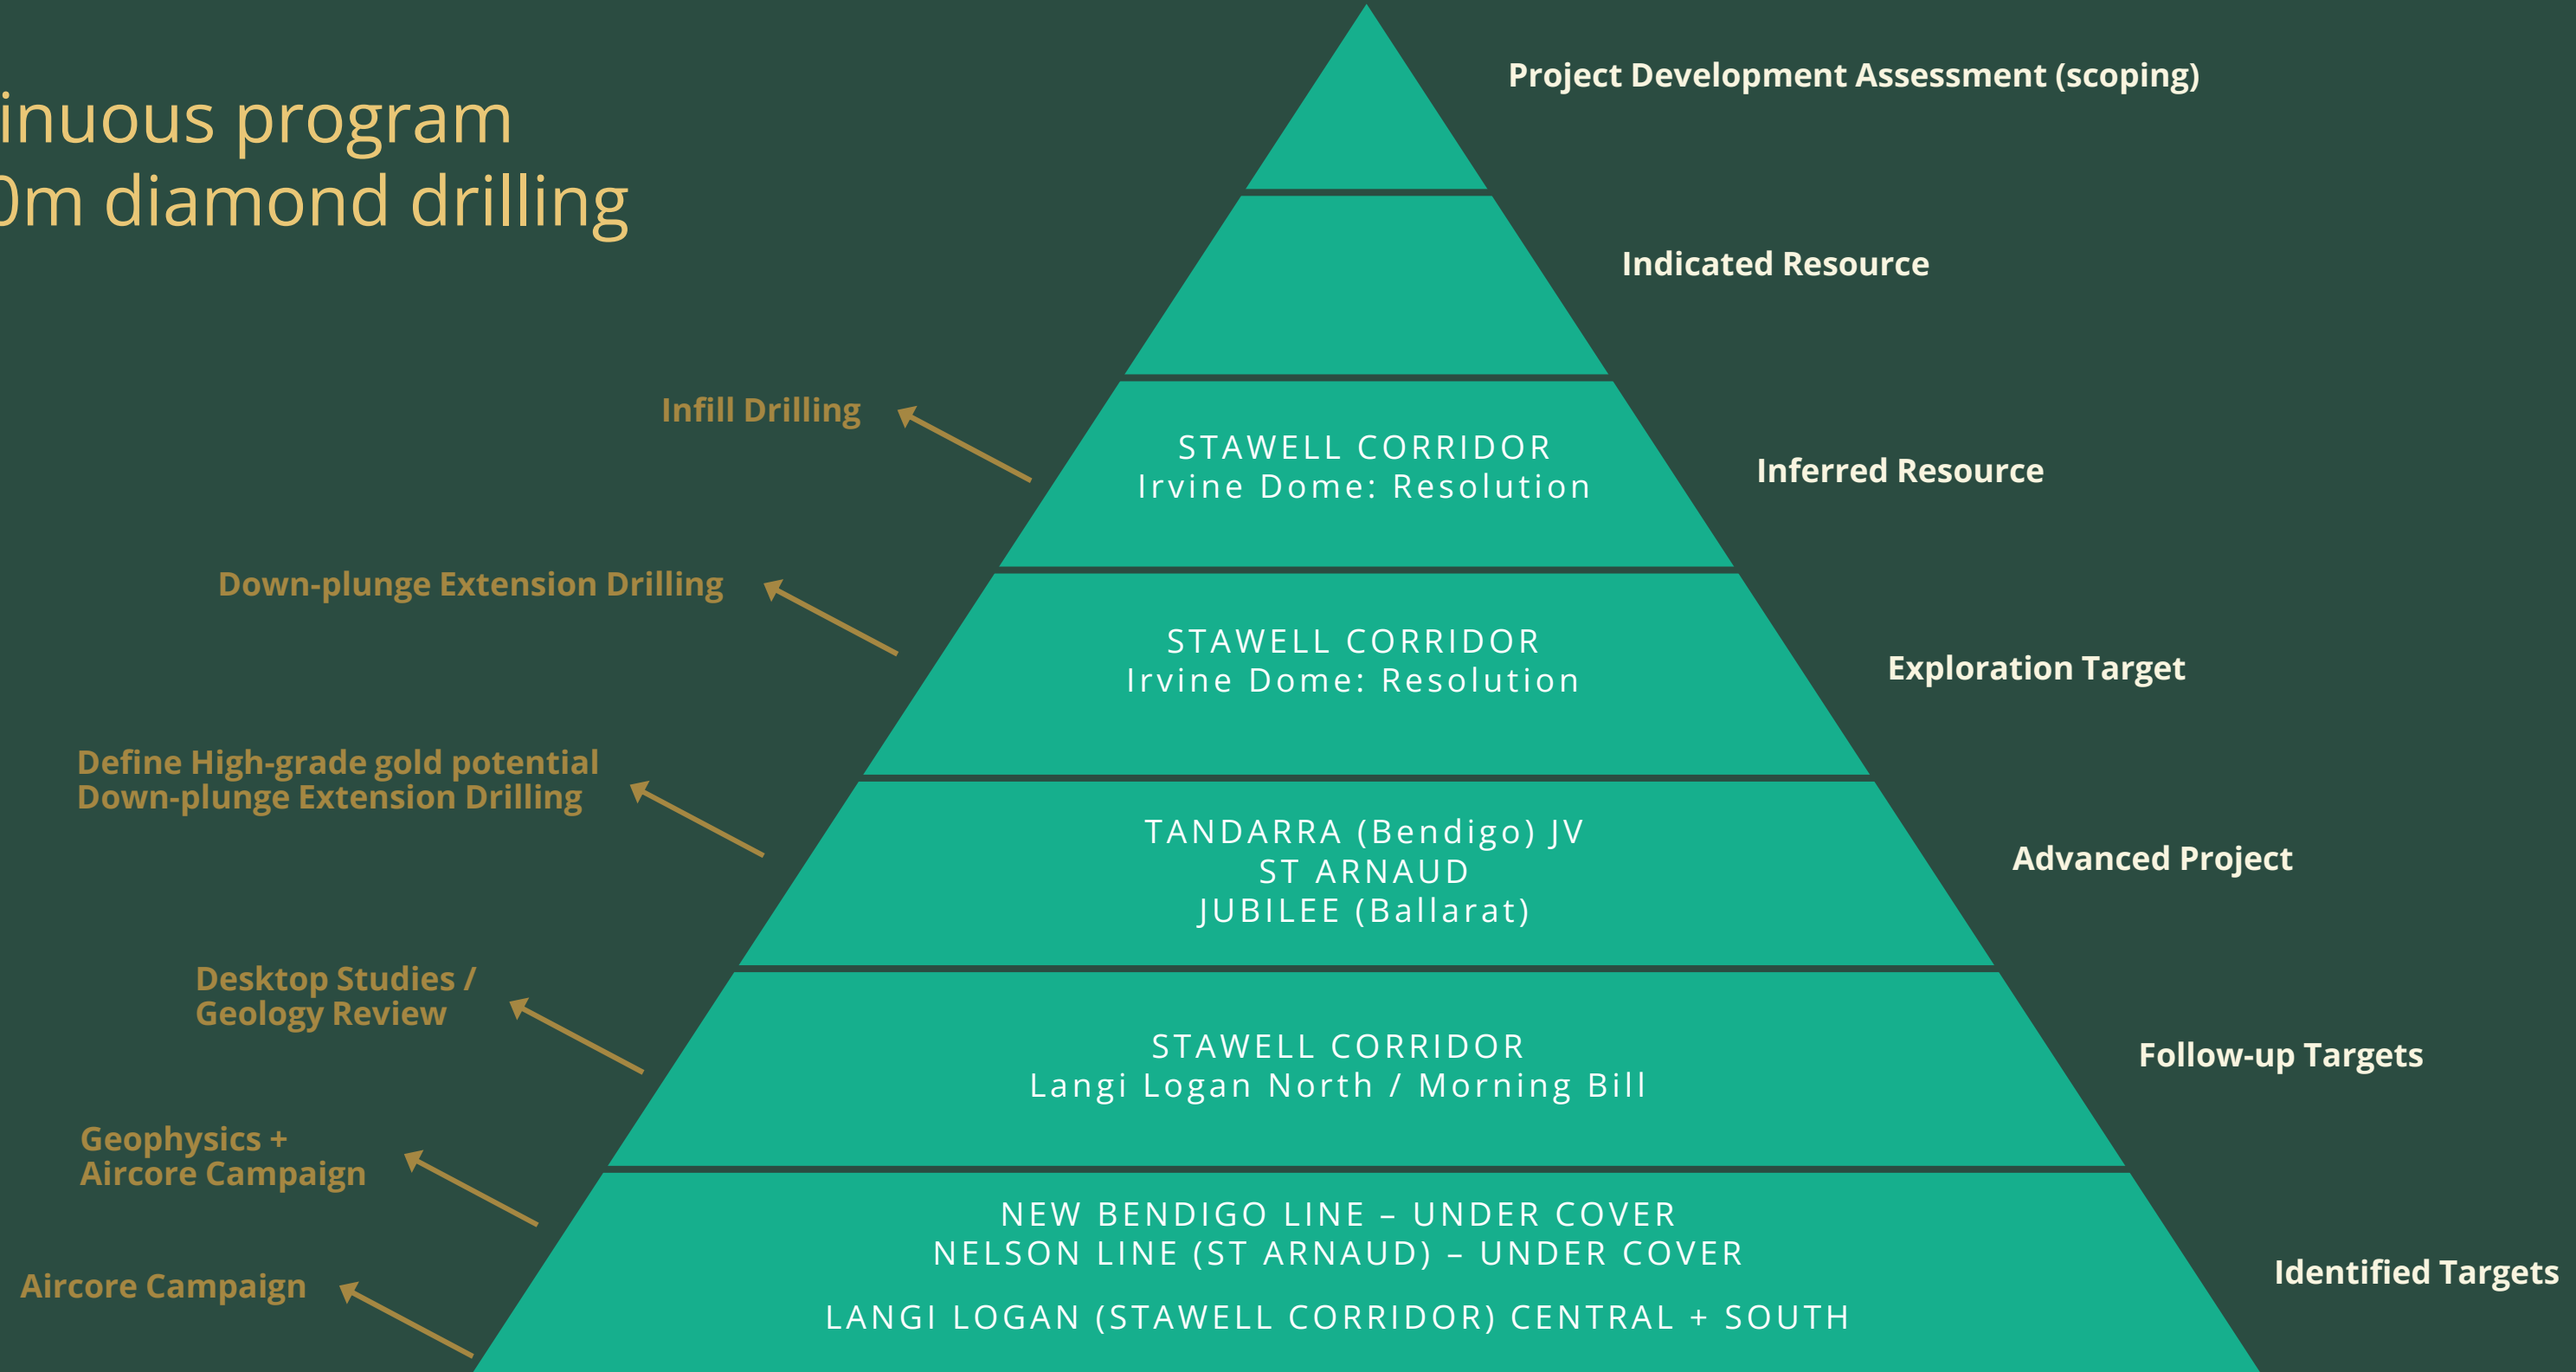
inuous program
0m diamond drilling

Project Development Assessment (scoping)

Indicated Resource

Infill Drilling

STAWELL CORRIDOR
Irvine Dome: Resolution

Inferred Resource

Down-plunge Extension Drilling

STAWELL CORRIDOR
Irvine Dome: Resolution

Exploration Target

Define High-grade gold potential
Down-plunge Extension Drilling

TANDARRA (Bendigo) JV
ST ARNAUD
JUBILEE (Ballarat)

Advanced Project

Desktop Studies /
Geology Review

STAWELL CORRIDOR
Langi Logan North / Morning Bill

Follow-up Targets

Geophysics +
Aircore Campaign

NEW BENDIGO LINE – UNDER COVER
NELSON LINE (ST ARNAUD) – UNDER COVER

LANGI LOGAN (STAWELL CORRIDOR) CENTRAL + SOUTH

Identified Targets

Aircore Campaign